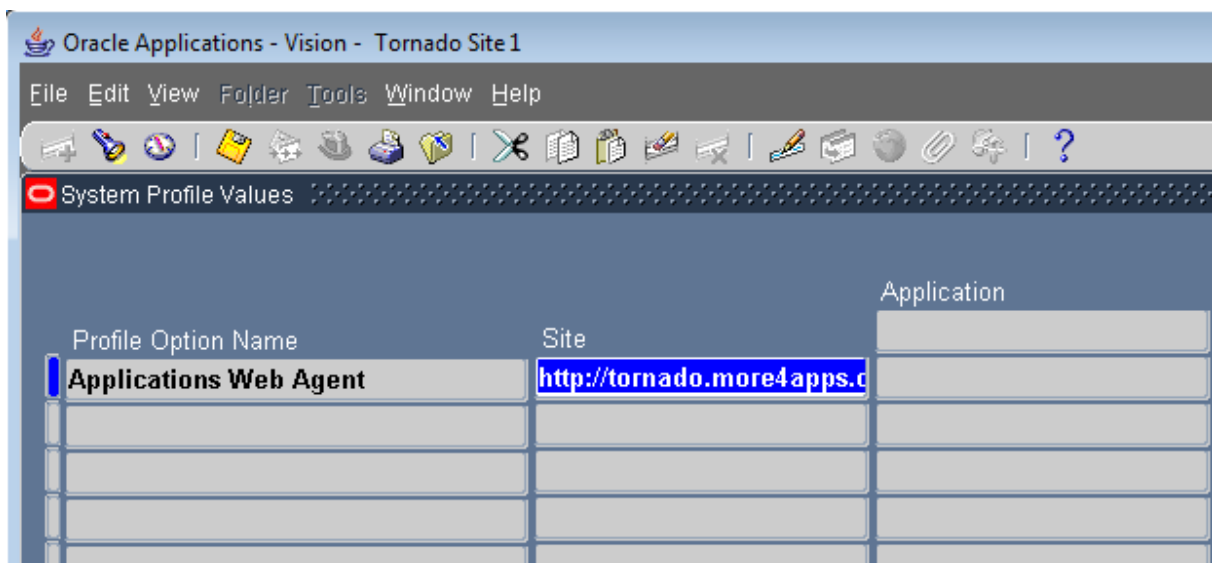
Oracle Applications - Vision - Tornado Site 1

File Edit View Folder Tools Window Help

?

System Profile Values

Application

| Profile Option Name | Site | |
|---|---|---|
| Applications Web Agent | http://tornado.more4apps.c | |
| | | |
| | | |
| | | |